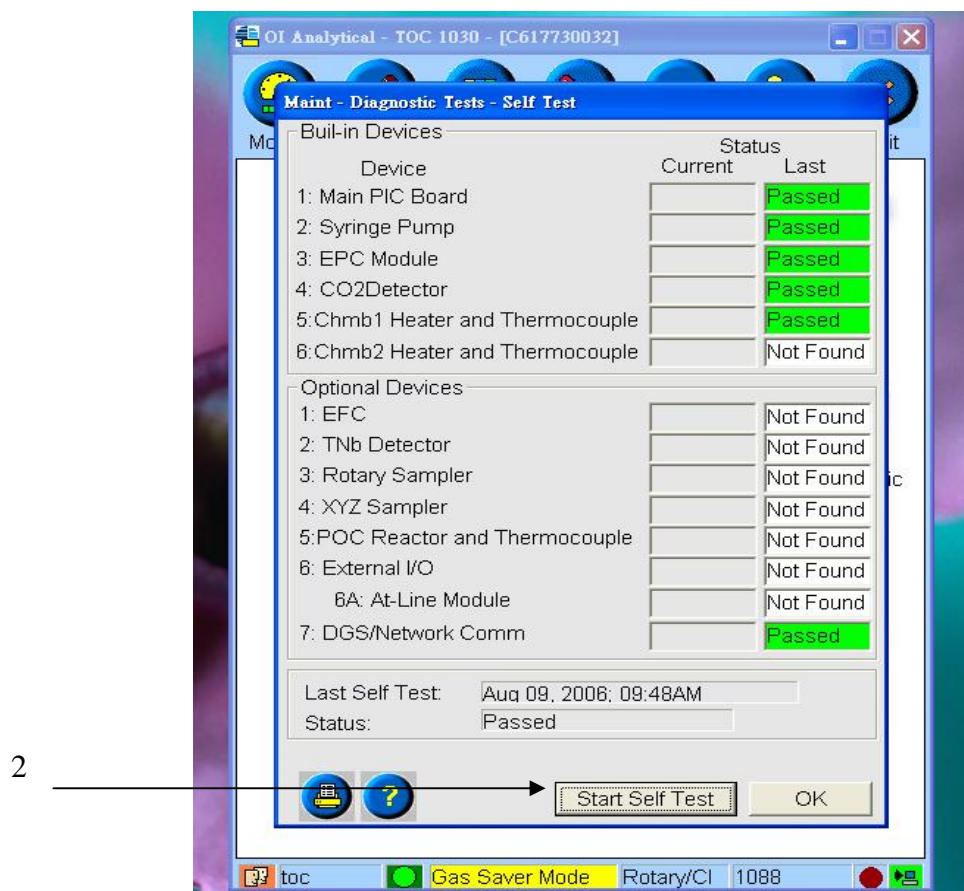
OI Analytical - TOC 1030 - [C617730032]

Mo

it

Maint - Diagnostic Tests - Self Test

Buil-in Devices

| Device | Status Current | Last |
|---|---|---|
| 1: Main PIC Board | | Passed |
| 2: Syringe Pump | | Passed |
| 3: EPC Module | | Passed |
| 4: CO2Detector | | Passed |
| 5:Chmb1 Heater and Thermocouple | | Passed |
| 6:Chmb2 Heater and Thermocouple | | Not Found |

Optional Devices

| | | |
|---|---|---|
| 1: EFC | | Not Found |
| 2: TNb Detector | | Not Found |
| 3: Rotary Sampler | | Not Found |
| 4: XYZ Sampler | | Not Found |
| 5:POC Reactor and Thermocouple | | Not Found |
| 6: External I/O | | Not Found |
| 6A: At-Line Module | | Not Found |
| 7: DGS/Network Comm | | Passed |

ic

Last Self Test: Aug 09, 2006; 09:48AM
Status: Passed

2

Start Self Test

OK

toc Gas Saver Mode Rotary/CI 1088